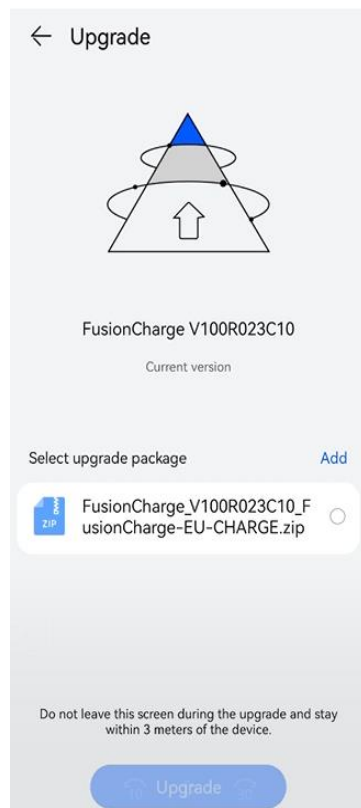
← Upgrade

FusionCharge V100R023C10

Current version

Select upgrade package

Add

ZIP

FusionCharge_V100R023C10_FusionCharge-EU-CHARGE.zip

Do not leave this screen during the upgrade and stay within 3 meters of the device.

Upgrade